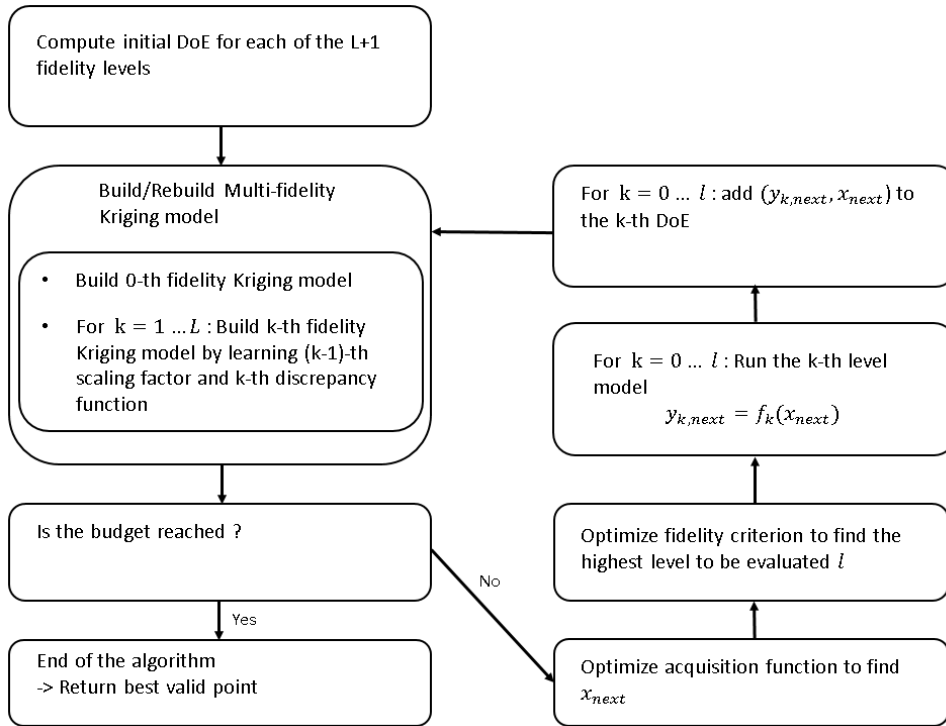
Compute initial DoE for each of the L+1 fidelity levels

Build/Rebuild Multi-fidelity Kriging model

• Build 0-th fidelity Kriging model

• For $\mathrm{k} = 1 \ldots L$ : Build k-th fidelity Kriging model by learning (k-1)-th scaling factor and k-th discrepancy function

Is the budget reached ?

Yes

End of the algorithm
-> Return best valid point

No

For $\mathrm{k} = 0 \ldots l$ : add $(y_{k,next}, x_{next})$ to the k-th DoE

For $\mathrm{k} = 0 \ldots l$ : Run the k-th level model
$y_{k,next} = f_k(x_{next})$

Optimize fidelity criterion to find the highest level to be evaluated $l$

Optimize acquisition function to find $x_{next}$